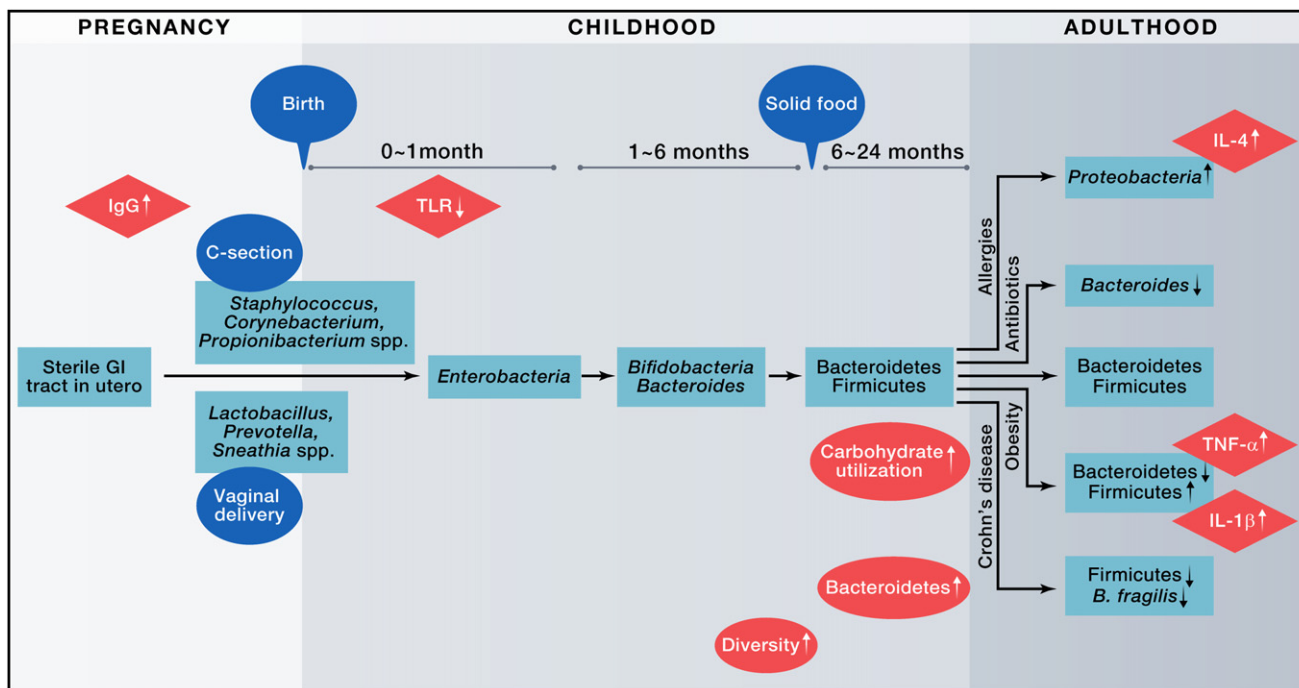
PREGNANCY

CHILDHOOD

ADULTHOOD

Birth

Solid food

0~1month

1~6 months

6~24 months

IgG↑

TLR↓

IL-4↑

C-section

Staphylococcus, Corynebacterium, Propionibacterium spp.

Sterile GI tract in utero

Lactobacillus, Prevotella, Sneathia spp.

Vaginal delivery

Enterobacteria

Bifidobacteria Bacteroides

Bacteroidetes Firmicutes

Allergies

Antibiotics

Obesity

Crohn's disease

Proteobacteria↑

Bacteroides↓

Bacteroidetes Firmicutes

TNF-$\alpha$↑

Bacteroidetes↓ Firmicutes↑

IL-1$\beta$↑

Carbohydrate utilization↑

Bacteroidetes↑

Firmicutes↓ B. fragilis↓

Diversity↑